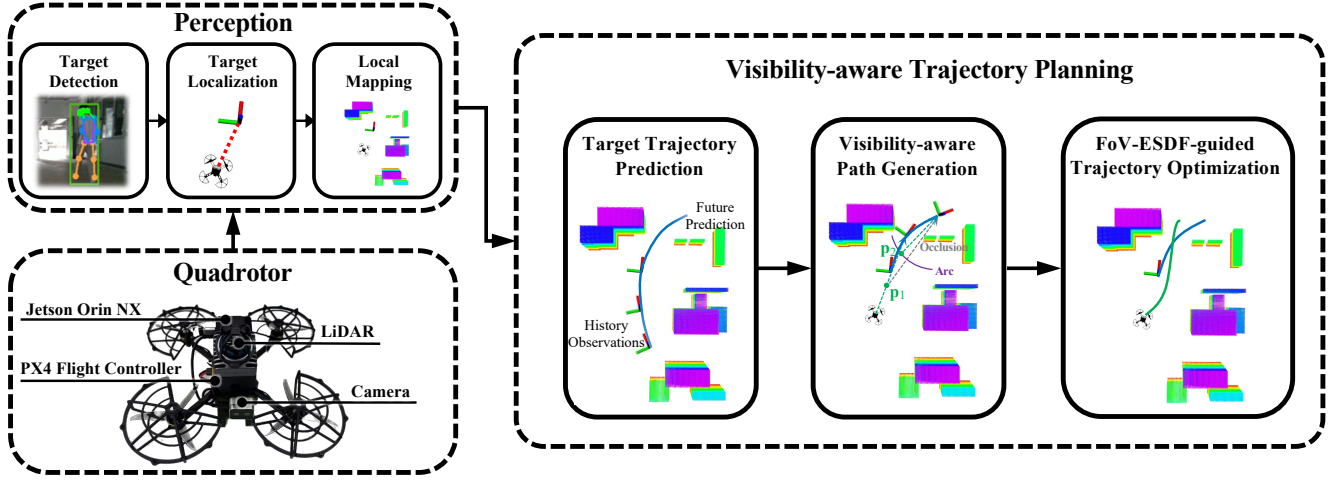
Perception

Target Detection

Target Localization

Local Mapping

Quadrotor

Jetson Orin NX

LiDAR

PX4 Flight Controller

Camera

Visibility-aware Trajectory Planning

Target Trajectory Prediction

Future Prediction

History Observations

Visibility-aware Path Generation

$p_2$

Occlusion

Arc

$p_1$

FoV-ESDF-guided Trajectory Optimization